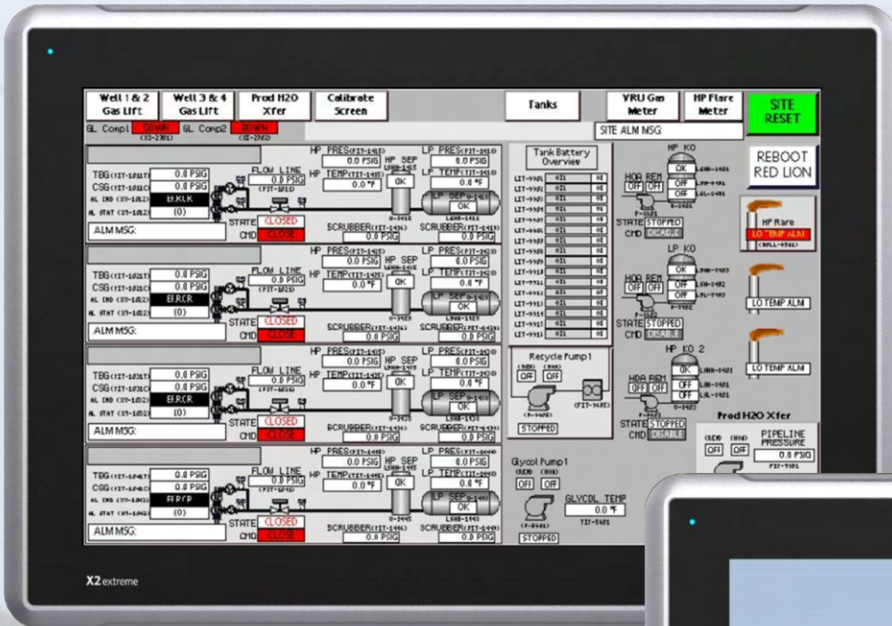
Well 1 & 2 Gas Lift

Well 3 & 4 Gas Lift

Prod H2O Xfer

Calibrate Screen

Tanks

VRU Gas Meter

HP Flare Meter

SITE RESET

GL Comp1 DOWN

GL Comp2 DOWN

SITE ALM MSG

REBOOT RED LION

TBG 0.0 PSIG
CSG 0.0 PSIG
ERROR
(0)
FLOW LINE 0.0 PSIG
HP PRES 0.0 PSIG
HP SEP
OK
HP TEMP 0.0 °F
LP PRES 0.0 PSIG
LP TEMP 0.0 °F
LP SEP
OK
STATE CLOSED
CMD CLOSE
SCRUBBER 0.0 PSIG
SCRUBBER 0.0 PSIG
ALM MSG:

TBG 0.0 PSIG
CSG 0.0 PSIG
ERROR
(0)
FLOW LINE 0.0 PSIG
HP PRES 0.0 PSIG
HP SEP
OK
HP TEMP 0.0 °F
LP PRES 0.0 PSIG
LP TEMP 0.0 °F
LP SEP
OK
STATE CLOSED
CMD CLOSE
SCRUBBER 0.0 PSIG
SCRUBBER 0.0 PSIG
ALM MSG:

TBG 0.0 PSIG
CSG 0.0 PSIG
ERROR
(0)
FLOW LINE 0.0 PSIG
HP PRES 0.0 PSIG
HP SEP
OK
HP TEMP 0.0 °F
LP PRES 0.0 PSIG
LP TEMP 0.0 °F
LP SEP
OK
STATE CLOSED
CMD CLOSE
SCRUBBER 0.0 PSIG
SCRUBBER 0.0 PSIG
ALM MSG:

TBG 0.0 PSIG
CSG 0.0 PSIG
ERROR
(0)
FLOW LINE 0.0 PSIG
HP PRES 0.0 PSIG
HP SEP
OK
HP TEMP 0.0 °F
LP PRES 0.0 PSIG
LP TEMP 0.0 °F
LP SEP
OK
STATE CLOSED
CMD CLOSE
SCRUBBER 0.0 PSIG
SCRUBBER 0.0 PSIG
ALM MSG:

Tank Battery Overview

Recycle Pump 1
OFF
STOPPED

Glycol Pump 1
OFF
STOPPED
GLYCOL TEMP 0.0 °F

HP KO
HOA REM
OFF OFF
OK
OFF
OFF
STATE STOPPED
CMD DISABLE

LP KO
HOA REM
OFF OFF
OK
OFF
OFF
STATE STOPPED
CMD DISABLE

HP KO 2
HOA REM
OFF OFF
OK
OFF
OFF
STATE STOPPED
CMD DISABLE

HP Flare
LO TEMP ALM
LO TEMP ALM
LO TEMP ALM

Prod H2O Xfer
OFF OFF
PIPELINE PRESSURE
0.0 PSIG

X2 extreme